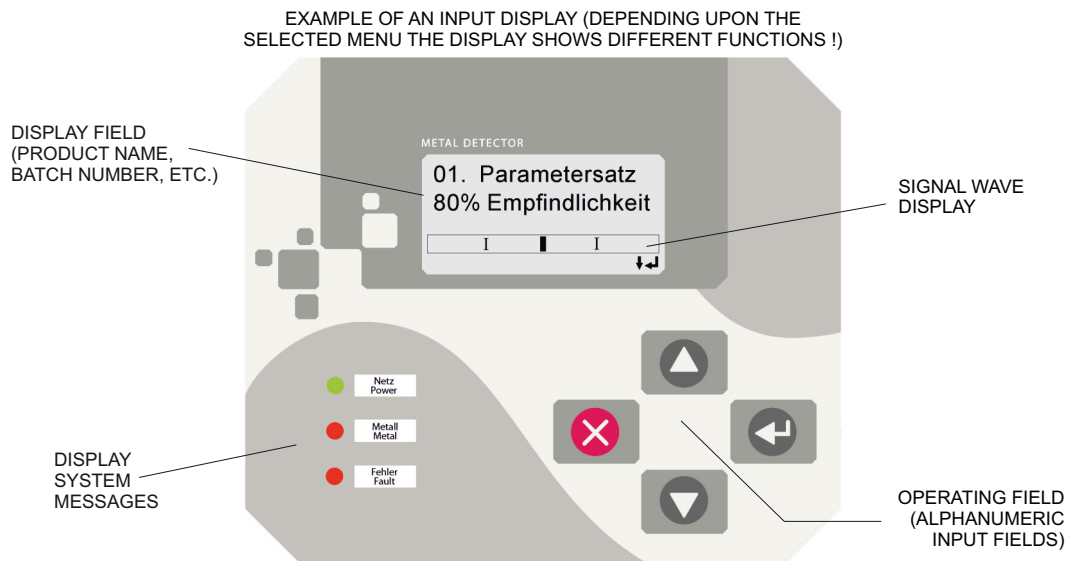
EXAMPLE OF AN INPUT DISPLAY (DEPENDING UPON THE SELECTED MENU THE DISPLAY SHOWS DIFFERENT FUNCTIONS !)

DISPLAY FIELD (PRODUCT NAME, BATCH NUMBER, ETC.)

METAL DETECTOR

01. Parametersatz
80% Empfindlichkeit

SIGNAL WAVE DISPLAY

Netz
Power

Metall
Metal

Fehler
Fault

DISPLAY SYSTEM MESSAGES

OPERATING FIELD (ALPHANUMERIC INPUT FIELDS)